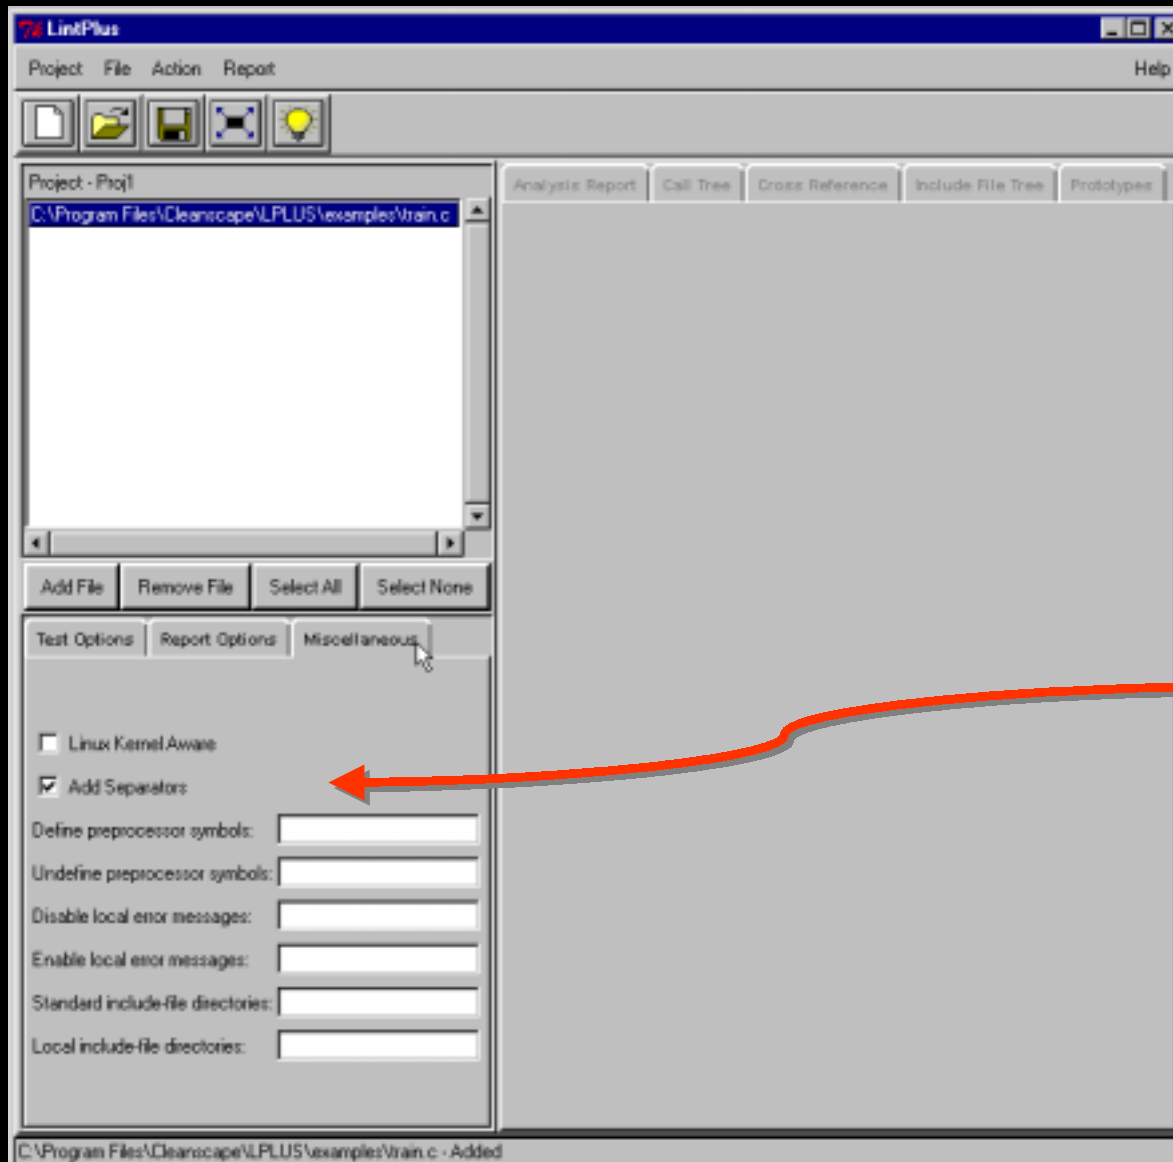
LintPlus

Project File Action Report Help

Project - Proj1

C:\Program Files\Cleanscape\LPLUS\examples\train.c

Add File Remove File Select All Select None

Test Options Report Options Miscellaneous

Linux Kernel Aware

Add Separators

Define preprocessor symbols:

Undefine preprocessor symbols:

Disable local error messages:

Enable local error messages:

Standard include-file directories:

Local include-file directories:

Analysis Report Call Tree Cross Reference Include File Tree Prototypes

C:\Program Files\Cleanscape\LPLUS\examples\train.c - Added